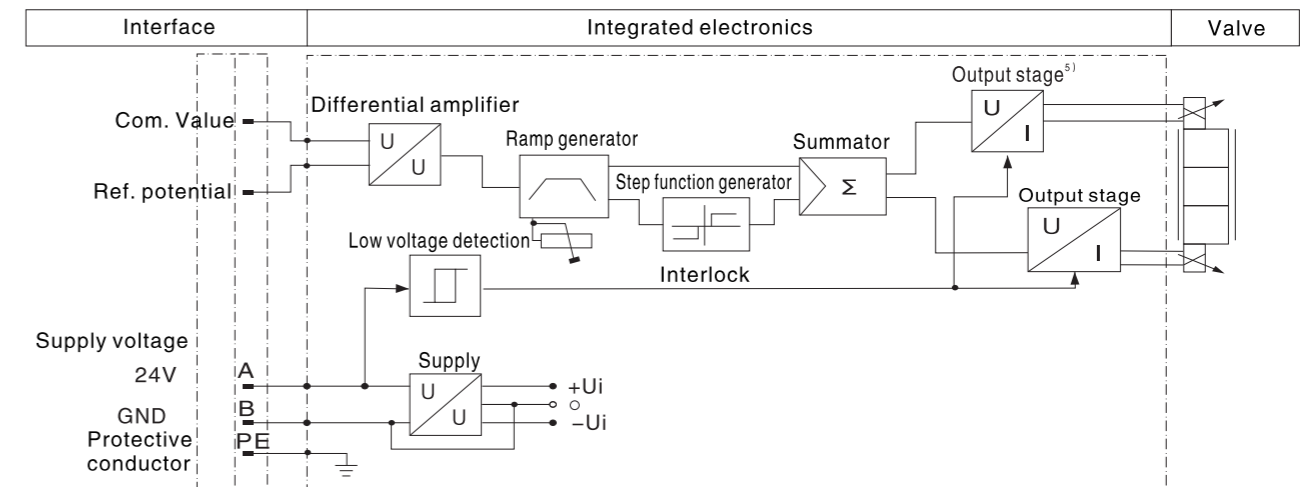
| Interface | Integrated electronics | Valve |
|---|---|---|

Output stage$^{5)}$

Differential amplifier

Com. Value

U

U

Ramp generator

Summator

U

I

Ref. potential

Step function generator

Σ

Output stage

Low voltage detection

U

I

Interlock

Supply voltage

24V

A

Supply

U

U

+Ui

GND

B

○

–Ui

Protective conductor

PE